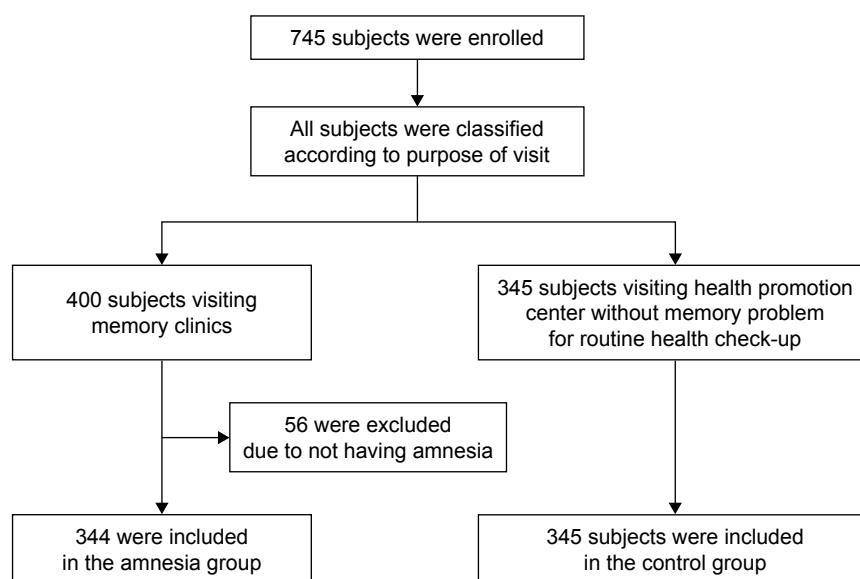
745 subjects were enrolled

All subjects were classified according to purpose of visit

400 subjects visiting memory clinics

345 subjects visiting health promotion center without memory problem for routine health check-up

56 were excluded due to not having amnesia

344 were included in the amnesia group

345 subjects were included in the control group